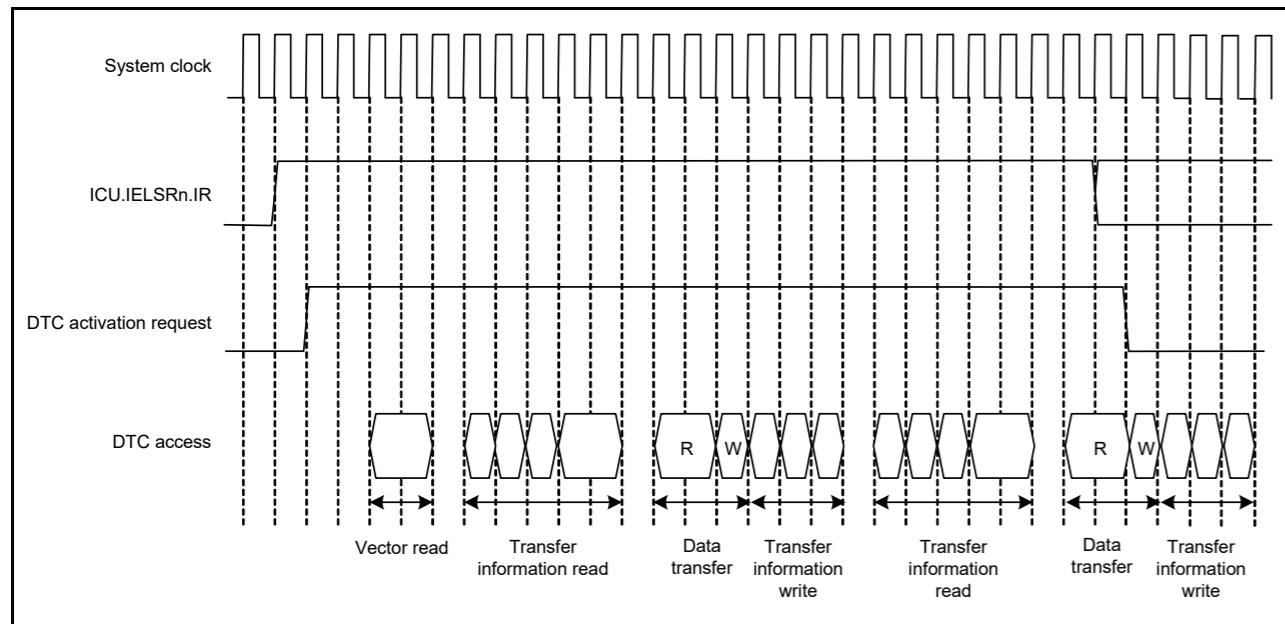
System clock

ICU.IELSRn.IR

DTC activation request

DTC access

R W R W

Vector read

Transfer information read

Data transfer

Transfer information write

Transfer information read

Data transfer

Transfer information write